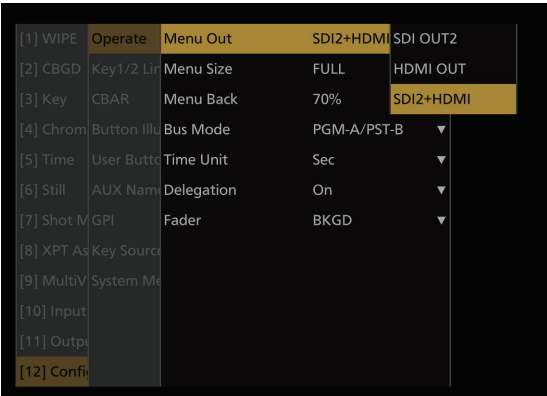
[1] WIPE
[2] CBGD
[3] Key
[4] Chrom
[5] Time
[6] Still
[7] Shot M
[8] XPT As
[9] MultiV
[10] Input
[11] Outpu
[12] Confi

Operate
Key1/2 Lin
CBAR
Button Illu
User Butto
AUX Nam
GPI
Key Source
System Me

| | |
|---|---|
| Menu Out | SDI2+HDMI |
| Menu Size | FULL |
| Menu Back | 70% |
| Bus Mode | PGM-A/PST-B ▼ |
| Time Unit | Sec ▼ |
| Delegation | On ▼ |
| Fader | BKGD ▼ |

SDI OUT2
HDMI OUT
SDI2+HDMI